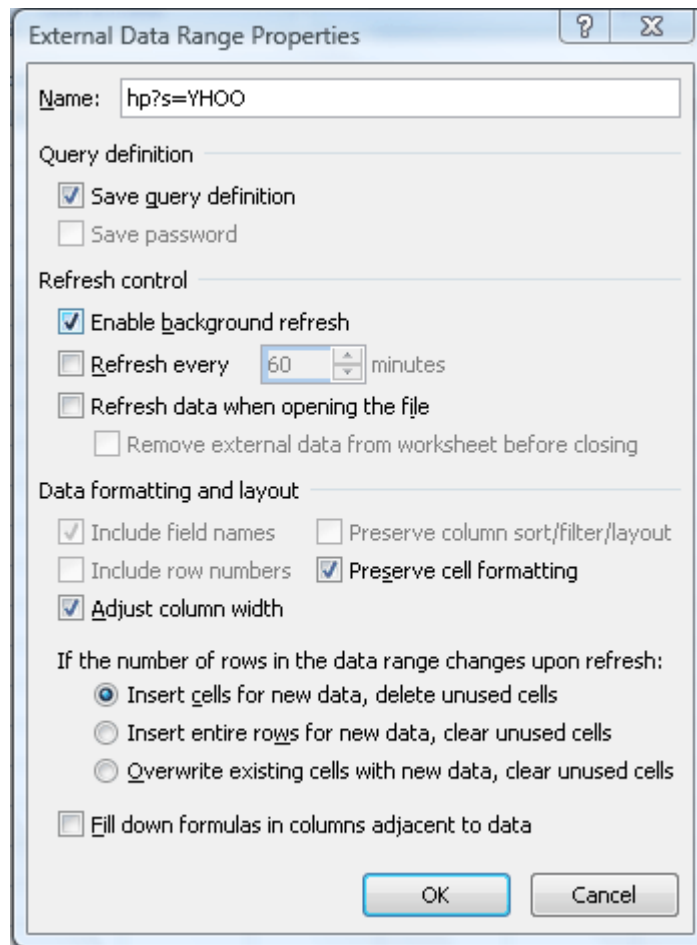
External Data Range Properties

?

Name: hp?s=YHOO

Query definition

Save query definition

Save password

Refresh control

Enable background refresh

Refresh every 60 minutes

Refresh data when opening the file

Remove external data from worksheet before closing

Data formatting and layout

Include field names

Preserve column sort/filter/layout

Include row numbers

Preserve cell formatting

Adjust column width

If the number of rows in the data range changes upon refresh:

Insert cells for new data, delete unused cells

Insert entire rows for new data, clear unused cells

Overwrite existing cells with new data, clear unused cells

Fill down formulas in columns adjacent to data

OK

Cancel